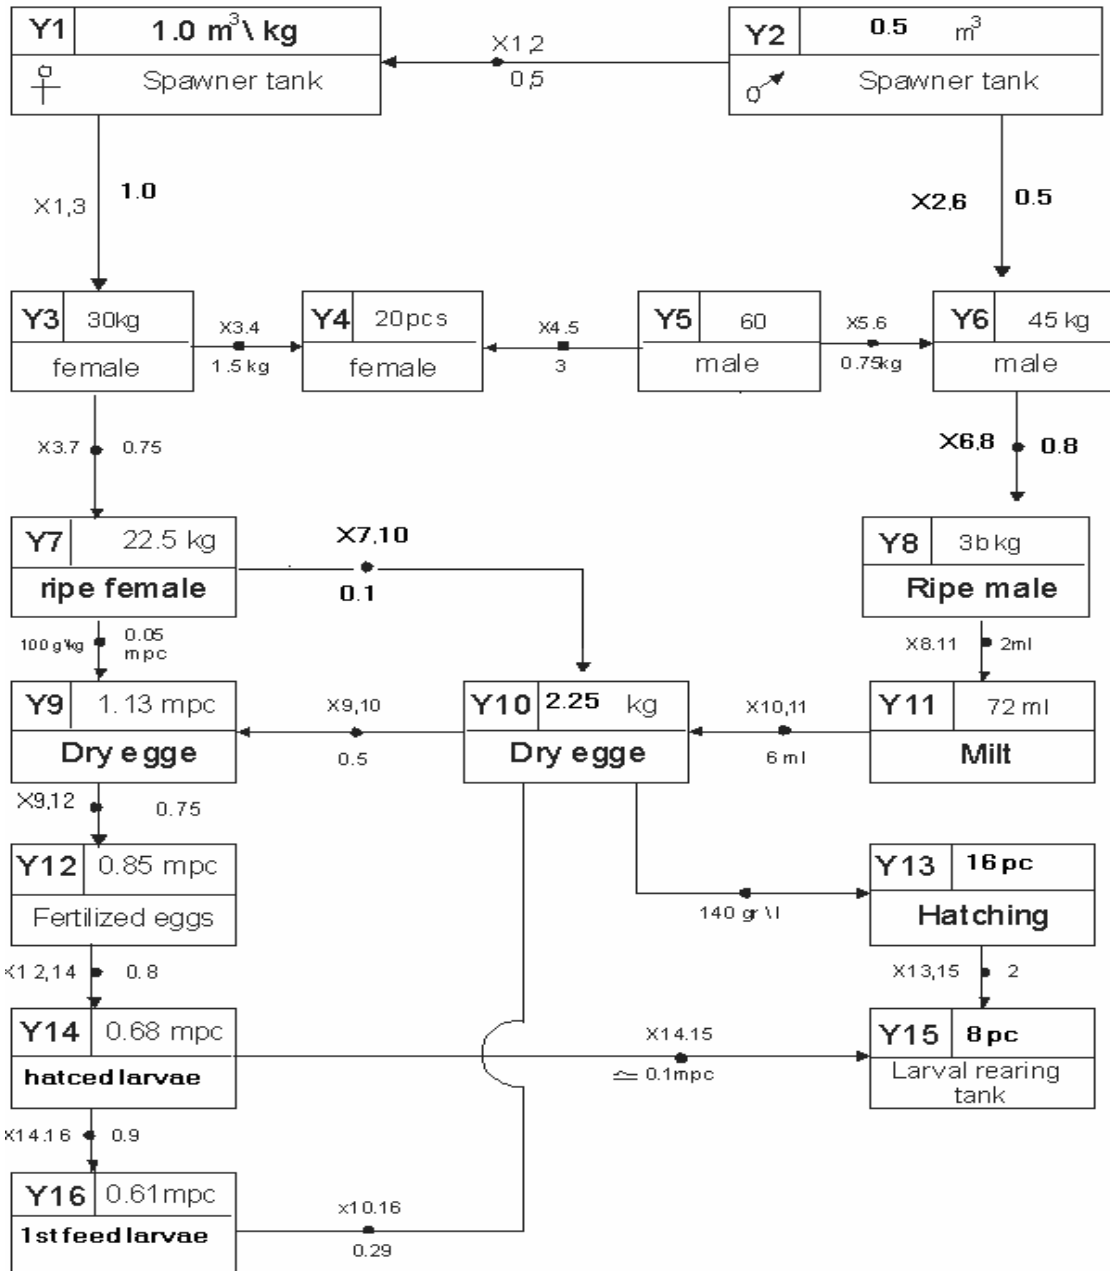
Y1 1.0 m$^3$\ kg
♀ Spawner tank

X1,2
0,5

Y2 0.5 m$^3$
♂ Spawner tank

X1,3 1.0

X2,6 0.5

Y3 30kg
female

X3.4
1.5 kg

Y4 20pcs
female

X4.5
3

Y5 60
male

X5.6
0.75kg

Y6 45 kg
male

X3.7 0.75

X6,8 0.8

Y7 22.5 kg
ripe female

X7,10
0.1

Y8 3b kg
Ripe male

100 g\kg 0.05 mpc

X8.11 2ml

Y9 1.13 mpc
Dry egge

X9,10
0.5

Y10 2.25 kg
Dry egge

X10,11
6 ml

Y11 72 ml
Milt

X9,12 0.75

Y12 0.85 mpc
Fertilized eggs

140 gr \l

Y13 16 pc
Hatching

X1 2,14 0.8

X13,15 2

Y14 0.68 mpc
hatced larvae

X14.15
≃ 0.1mpc

Y15 8 pc
Larval rearing tank

X14.1 6 0.9

Y16 0.61mpc
1st feed larvae

x10.16
0.29